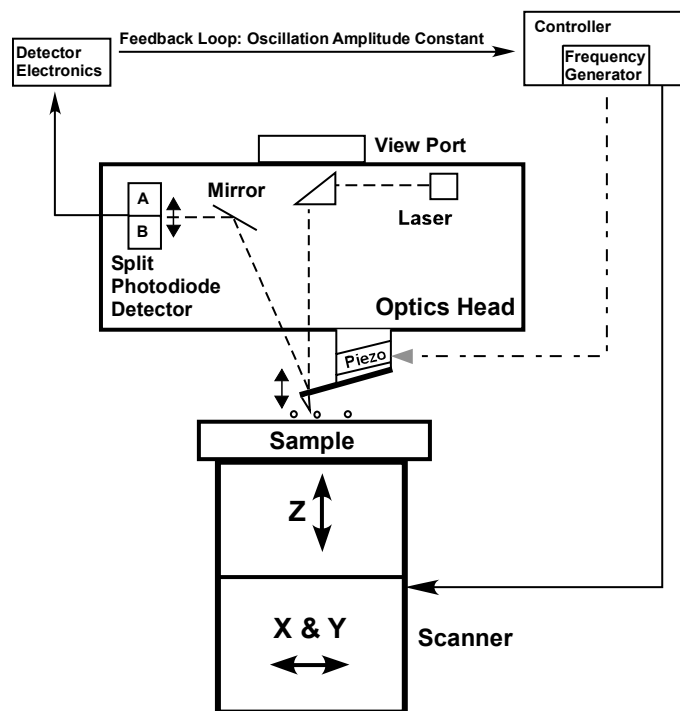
Detector Electronics

Feedback Loop: Oscillation Amplitude Constant

Controller

Frequency Generator

View Port

Mirror

A

B

Laser

Split Photodiode Detector

Optics Head

Piezo

Sample

Z

X & Y

Scanner